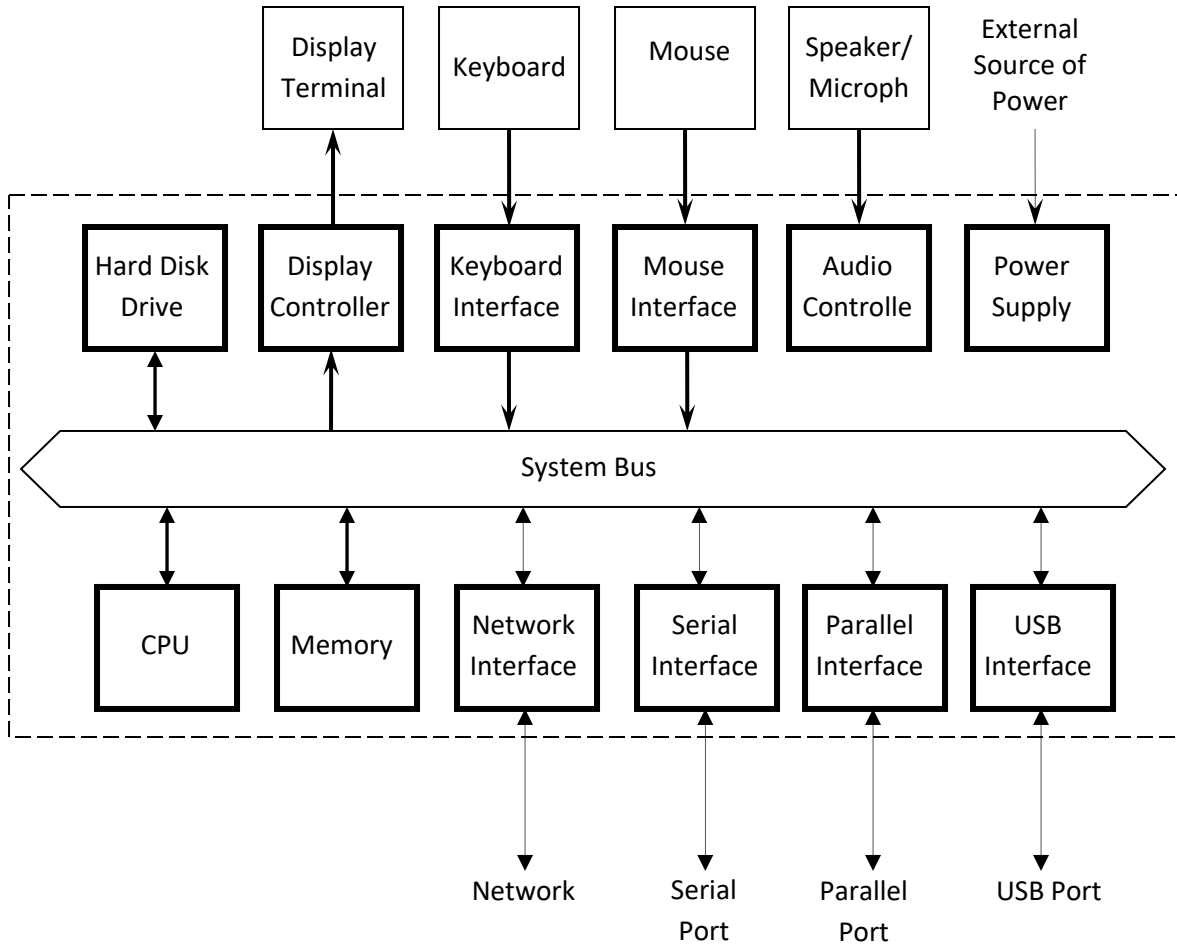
Display Terminal

Keyboard

Mouse

Speaker/ Microph

External Source of Power

Hard Disk Drive

Display Controller

Keyboard Interface

Mouse Interface

Audio Controlle

Power Supply

System Bus

CPU

Memory

Network Interface

Serial Interface

Parallel Interface

USB Interface

Network

Serial Port

Parallel Port

USB Port